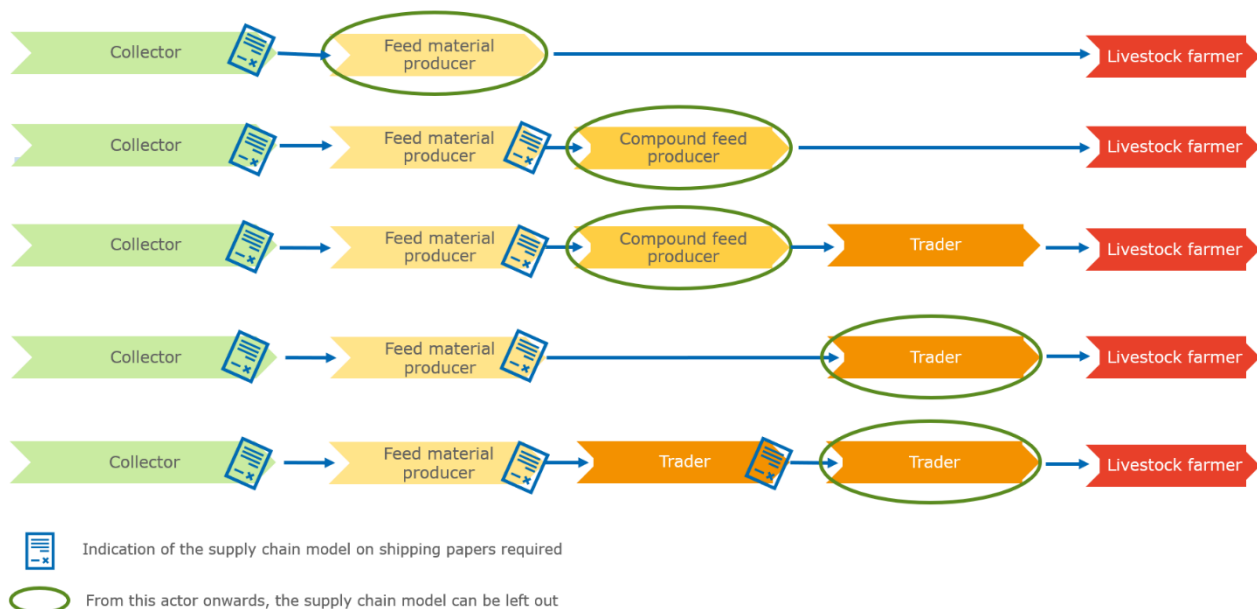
Collector

Feed material producer

Livestock farmer

Collector

Feed material producer

Compound feed producer

Livestock farmer

Collector

Feed material producer

Compound feed producer

Trader

Livestock farmer

Collector

Feed material producer

Trader

Livestock farmer

Collector

Feed material producer

Trader

Trader

Livestock farmer

Indication of the supply chain model on shipping papers required

From this actor onwards, the supply chain model can be left out